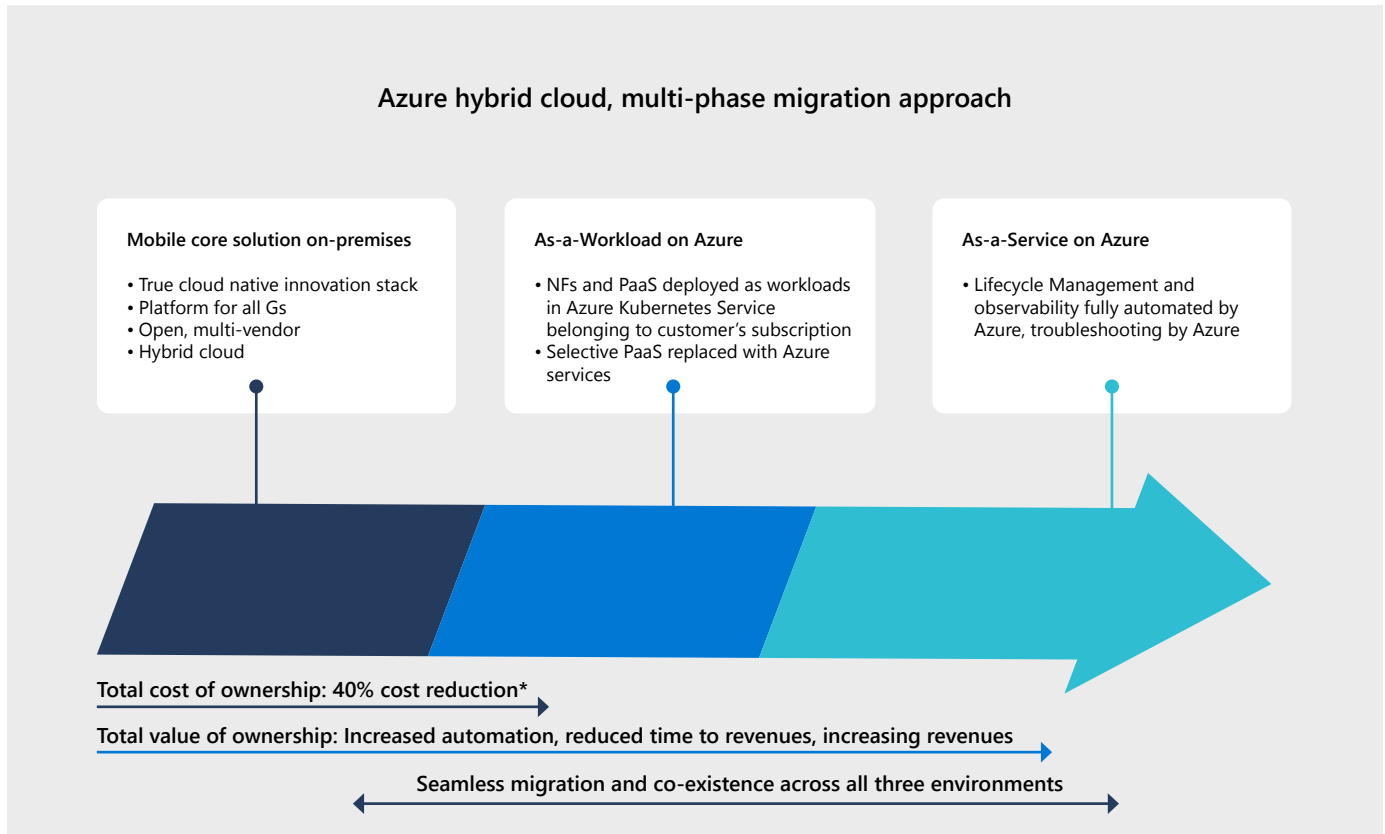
Azure hybrid cloud, multi-phase migration approach

Mobile core solution on-premises

• True cloud native innovation stack
• Platform for all Gs
• Open, multi-vendor
• Hybrid cloud

As-a-Workload on Azure

• NFs and PaaS deployed as workloads in Azure Kubernetes Service belonging to customer's subscription
• Selective PaaS replaced with Azure services

As-a-Service on Azure

• Lifecycle Management and observability fully automated by Azure, troubleshooting by Azure

Total cost of ownership: 40% cost reduction*

Total value of ownership: Increased automation, reduced time to revenues, increasing revenues

Seamless migration and co-existence across all three environments